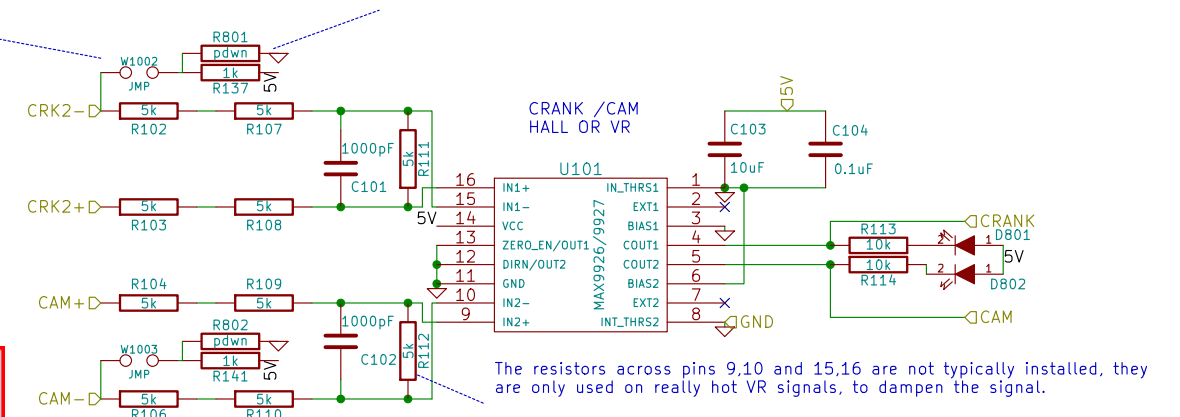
R801
pdwn
W1002
1k
JMP
R137
5V
CRK2−
5k
5k
R102
R107
CRANK /CAM
HALL OR VR
5V
C103
C104
1000pF
5k
R111
C101
U101
16
IN1+
IN_THRS1
1
10uF
0.1uF
15
IN1−
EXT1
2
CRK2+
5k
5k
R103
R108
5V
14
VCC
BIAS1
3
R113
CRANK
13
ZERO_EN/OUT1
COUT1
4
10k
1
D801
12
DIRN/OUT2
COUT2
5
10k
2
1
5V
11
GND
BIAS2
6
R114
D802
MAX9926/9927
R104
R109
10
IN2−
EXT2
7
CAM+
5k
5k
1000pF
9
IN2+
INT_THRS2
8
GND
CAM
R802
pdwn
C102
5k
R112
W1003
1k
JMP
R141
5V
The resistors across pins 9,10 and 15,16 are not typically installed, they are only used on really hot VR signals, to dampen the signal.
CAM−
5k
5k
R106
R110